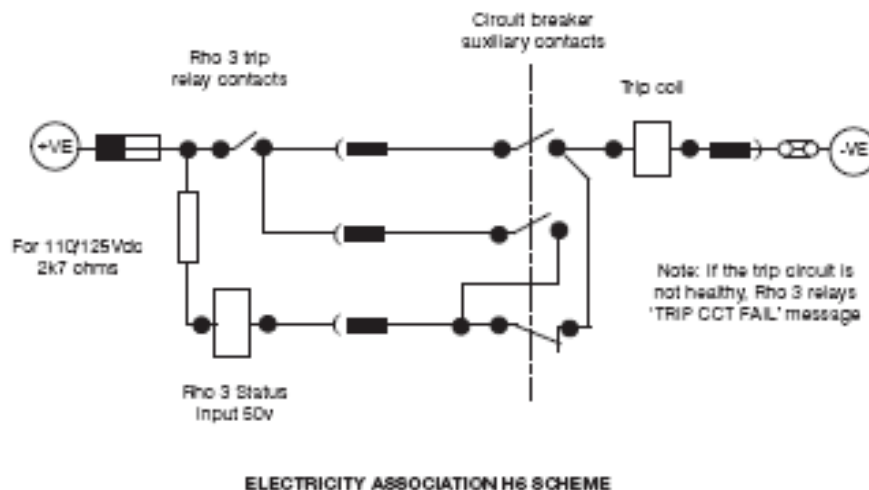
Circuit breaker auxiliary contacts

Rho 3 trip relay contacts

Trip coil

+VE

-VE

For 110/125Vdc 2k7 ohms

Note: If the trip circuit is not healthy, Rho 3 relays 'TRIP CCT FAIL' message

Rho 3 Status Input 50v

ELECTRICITY ASSOCIATION H6 SCHEME